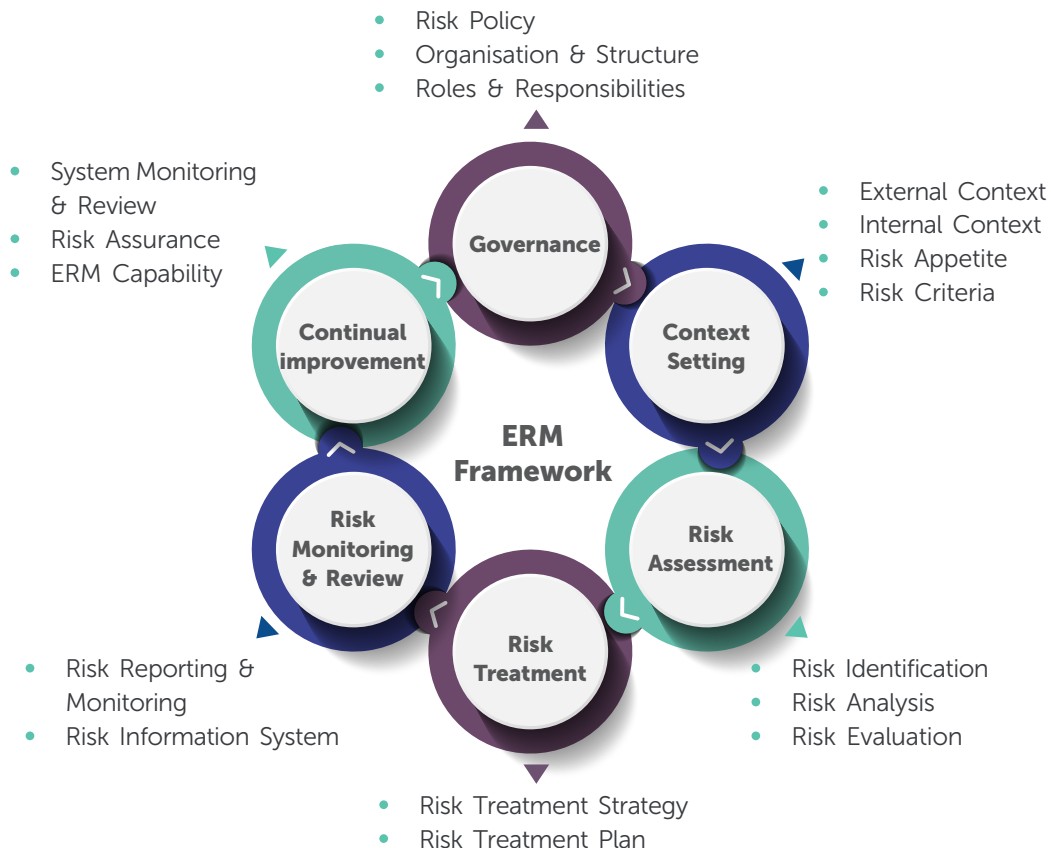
- Risk Policy
- Organisation & Structure
- Roles & Responsibilities

- System Monitoring & Review
- Risk Assurance
- ERM Capability

- External Context
- Internal Context
- Risk Appetite
- Risk Criteria

Governance

Continual improvement

Context Setting

ERM Framework

Risk Monitoring & Review

Risk Assessment

Risk Treatment

- Risk Reporting & Monitoring
- Risk Information System

- Risk Identification
- Risk Analysis
- Risk Evaluation

- Risk Treatment Strategy
- Risk Treatment Plan